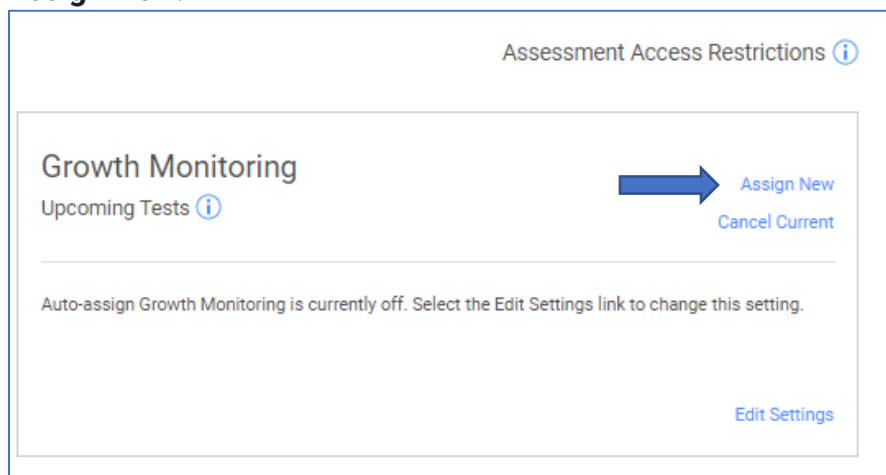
Assessment Access Restrictions

Growth Monitoring

Upcoming Tests

Assign New

Cancel Current

Auto-assign Growth Monitoring is currently off. Select the Edit Settings link to change this setting.

Edit Settings